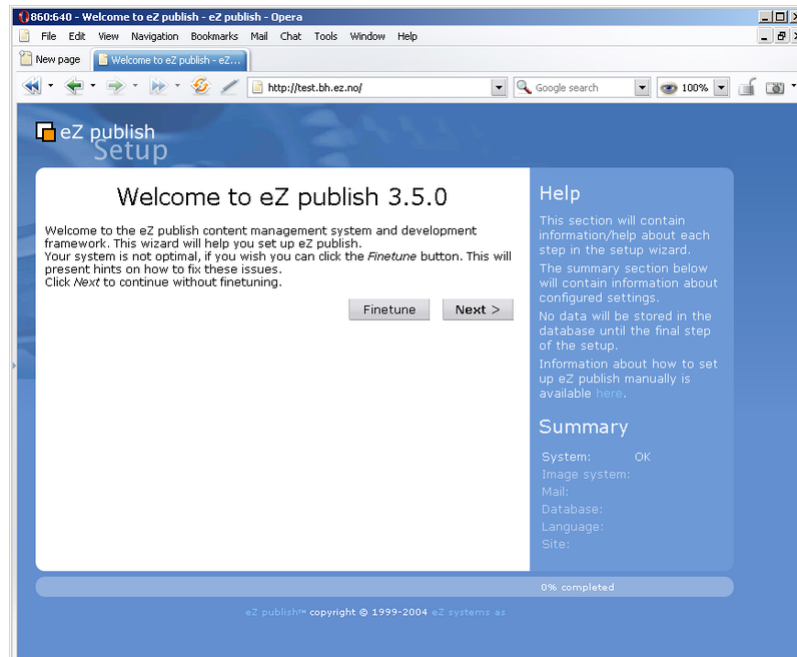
860:640 - Welcome to eZ publish - eZ publish - Opera

File Edit View Navigation Bookmarks Mail Chat Tools Window Help

New page | Welcome to eZ publish - eZ...

http://test.bh.ez.no/

Google search

100%

eZ publish
Setup

Welcome to eZ publish 3.5.0

Welcome to the eZ publish content management system and development framework. This wizard will help you set up eZ publish.
Your system is not optimal, if you wish you can click the *Finetune* button. This will present hints on how to fix these issues.
Click *Next* to continue without finetuning.

Finetune | Next >

Help

This section will contain information/help about each step in the setup wizard.

The summary section below will contain information about configured settings.

No data will be stored in the database until the final step of the setup.

Information about how to set up eZ publish manually is available here.

Summary

System: OK
Image system:
Mail:
Database:
Language:
Site:

0% completed

eZ publish™ copyright © 1999-2004 eZ systems as